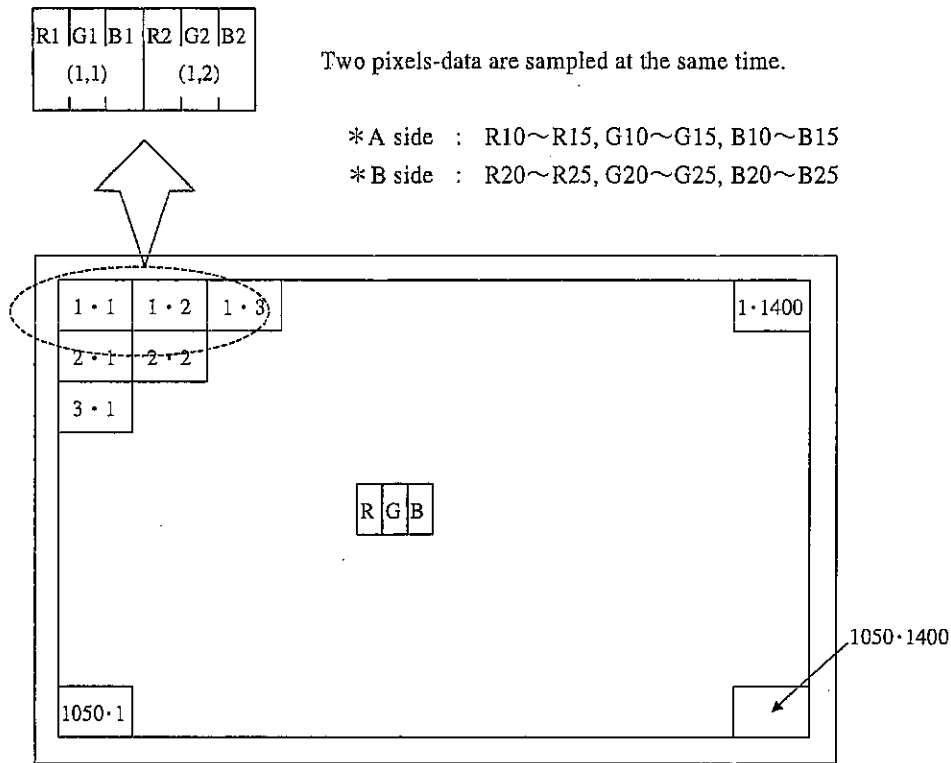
R1 G1 B1 R2 G2 B2
(1,1) (1,2)

Two pixels-data are sampled at the same time.

＊A side : R10～R15, G10～G15, B10～B15
＊B side : R20～R25, G20～G25, B20～B25

1・1 1・2 1・3
2・1 2・2
3・1

1・1400

R G B

1050・1400

1050・1